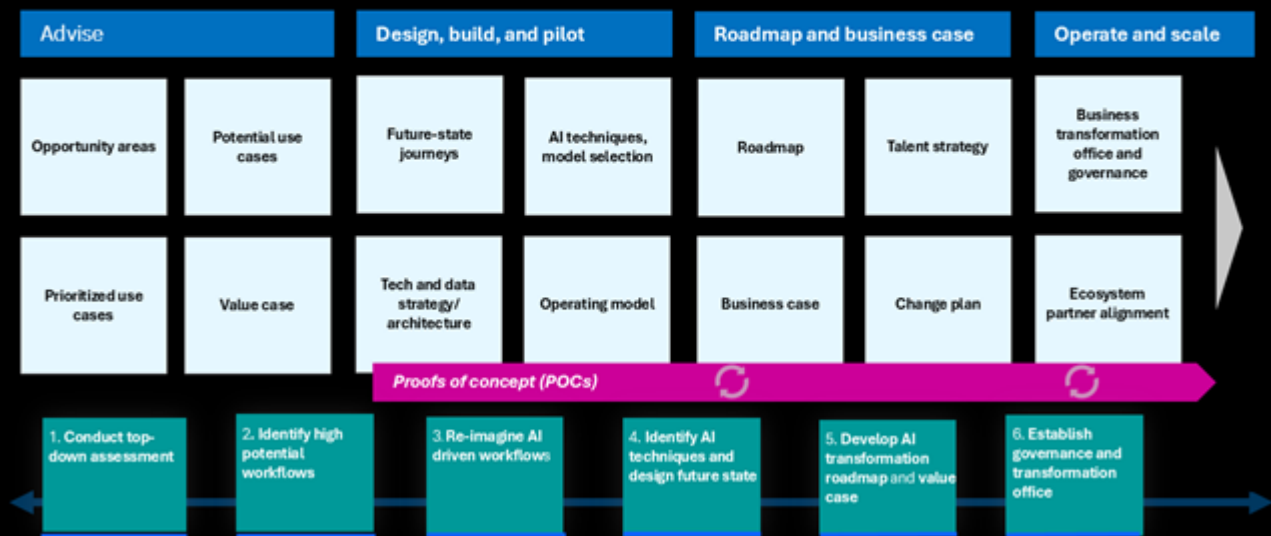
Advise

Design, build, and pilot

Roadmap and business case

Operate and scale

Opportunity areas

Potential use cases

Future-state journeys

AI techniques, model selection

Roadmap

Talent strategy

Business transformation office and governance

Prioritized use cases

Value case

Tech and data strategy/ architecture

Operating model

Business case

Change plan

Ecosystem partner alignment

Proofs of concept (POCs)

1. Conduct top-down assessment

2. Identify high potential workflows

3. Re-imagine AI driven workflows

4. Identify AI techniques and design future state

5. Develop AI transformation roadmap and value case

6. Establish governance and transformation office